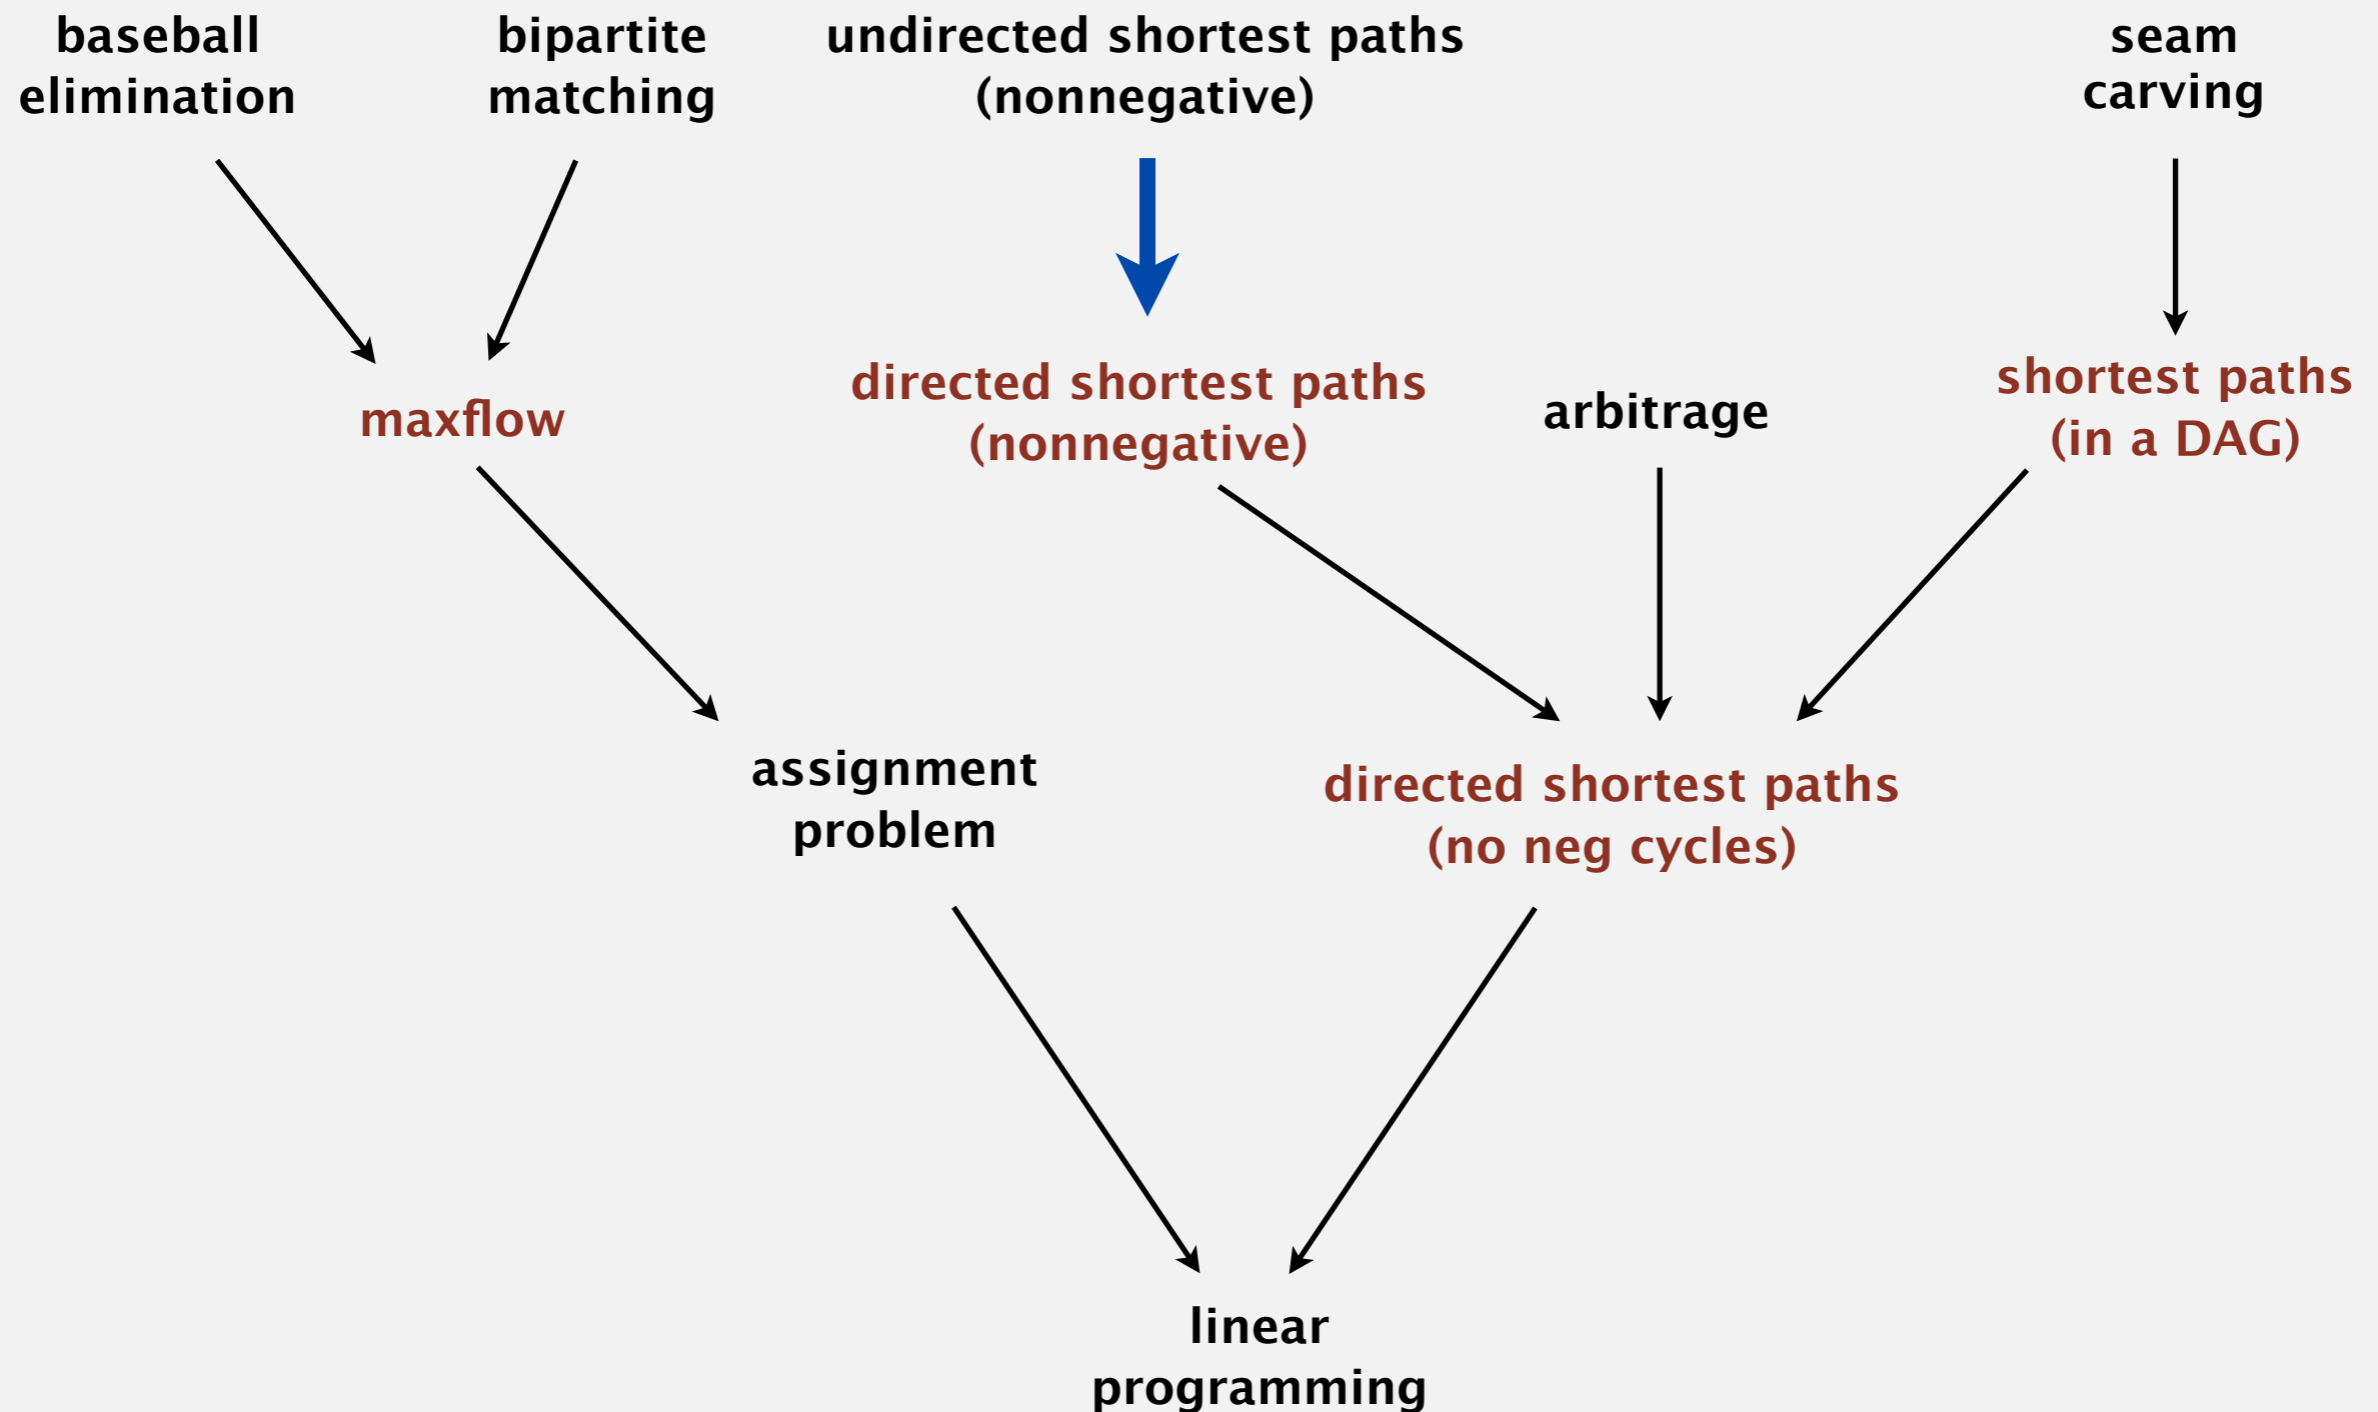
baseball elimination

bipartite matching

undirected shortest paths (nonnegative)

seam carving

maxflow

directed shortest paths (nonnegative)

arbitrage

shortest paths (in a DAG)

assignment problem

directed shortest paths (no neg cycles)

linear programming